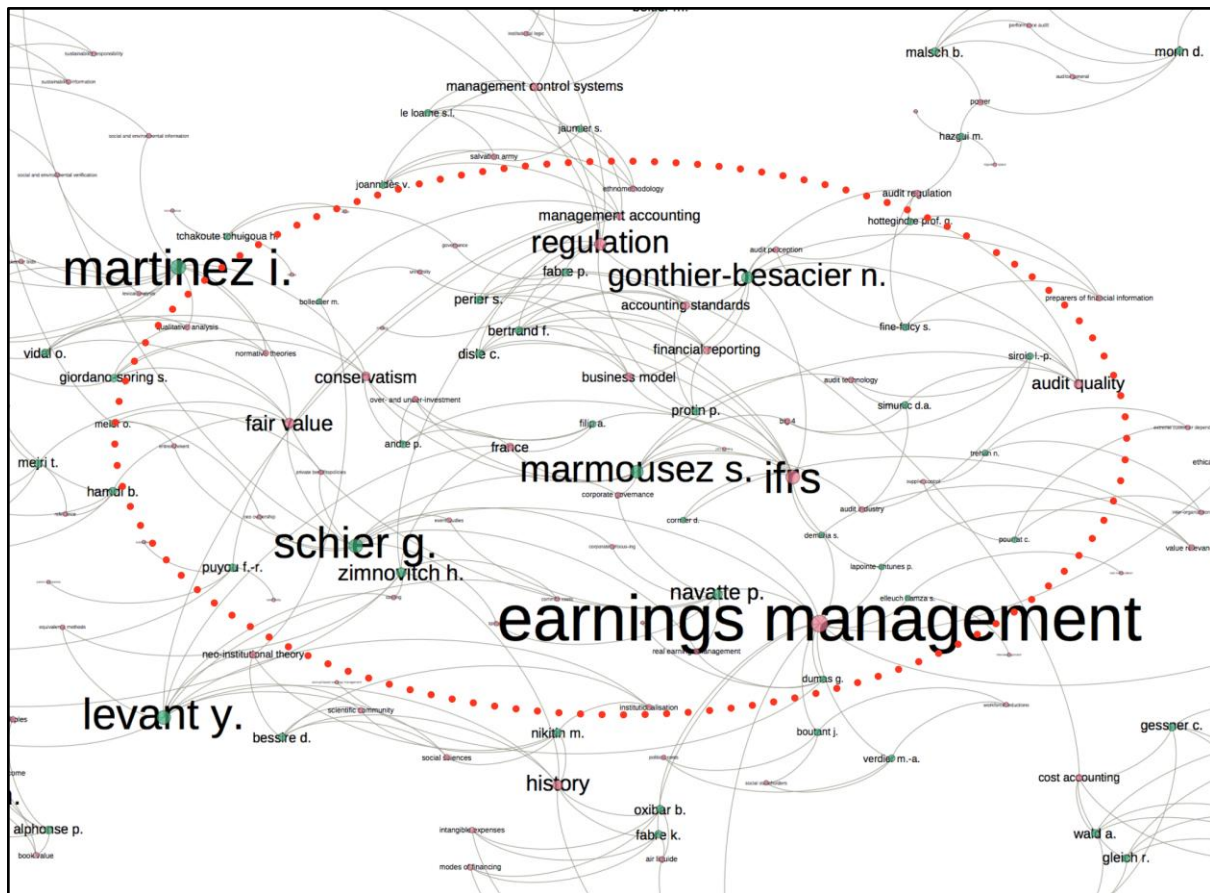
management control systems
le loarne s.l.
jaumier s.
malsch b.
morin d.
hazgui m.
power
salvation army
joannidès v.
ethnomethodology
audit regulation
management accounting
hottegindre prof. g.
tchakoute tchuigoua h.
regulation
martinez i.
fabre p.
gonthier-besacier n.
perier s.
accounting standards
preparers of financial information
bertrand f.
fine-falcy s.
qualitative analysis
normative theories
disle c.
financial reporting
sirois l.-p.
vidal o.
giordano-spring s.
conservatism
business model
audit quality
over- and under-investment
protin p.
simunic d.a.
fair value
meliz o.
andre p.
filip a.
france
mejri t.
marmousez s.
ifrs
hamdi b.
corporate governance
audit industry
cormier d.
schier g.
demaria s.
poulin c.
puyou f.-r.
zimnovitch h.
lapointe-antunes p.
value relevance
navatte p.
elleuch hamza s.
earnings management
real earnings management
neo-institutional theory
dumas g.
institutionalisation
levant y.
scientific community
bessire d.
nikitin m.
boutant j.
gessner c.
social sciences
verdier m.-a.
history
cost accounting
oxibar b.
alphonse p.
intangible expenses
fabre k.
wald a.
book value
air liquide
modes of financing
gleich r.